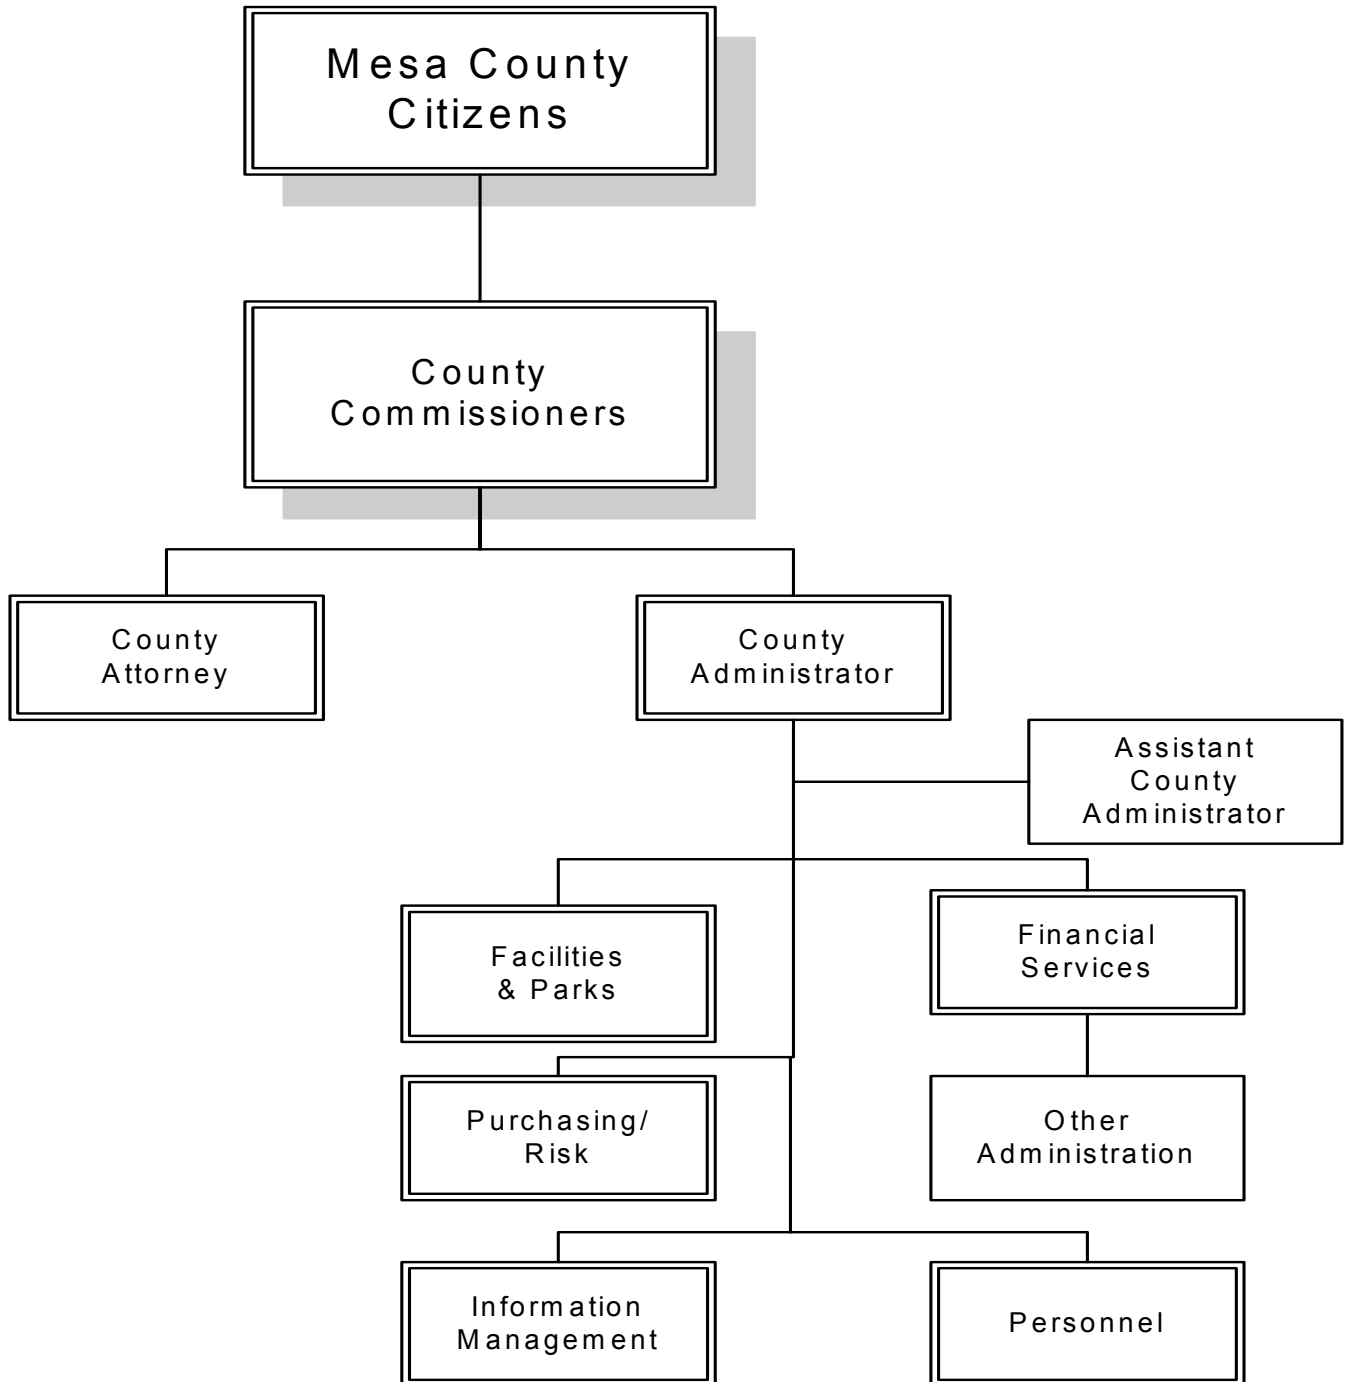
Mesa County Citizens

County Commissioners

County Attorney

County Administrator

Assistant County Administrator

Facilities & Parks

Financial Services

Purchasing/ Risk

Other Administration

Information Management

Personnel